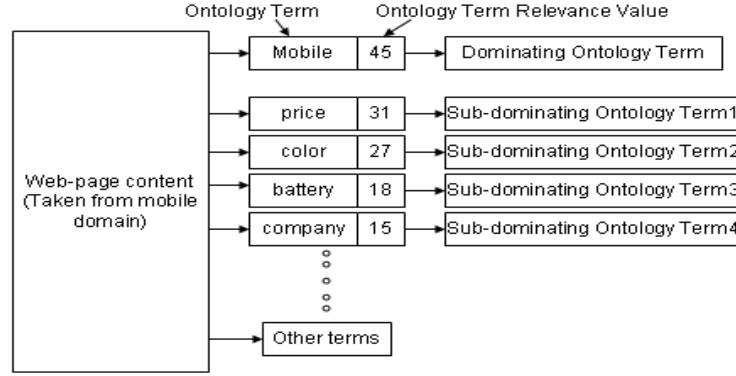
Ontology Term

Ontology Term Relevance Value

Web-page content (Taken from mobile domain)

| Mobile | 45 |
| price | 31 |
| color | 27 |
| battery | 18 |
| company | 15 |

Dominating Ontology Term

Sub-dominating Ontology Term1

Sub-dominating Ontology Term2

Sub-dominating Ontology Term3

Sub-dominating Ontology Term4

Other terms